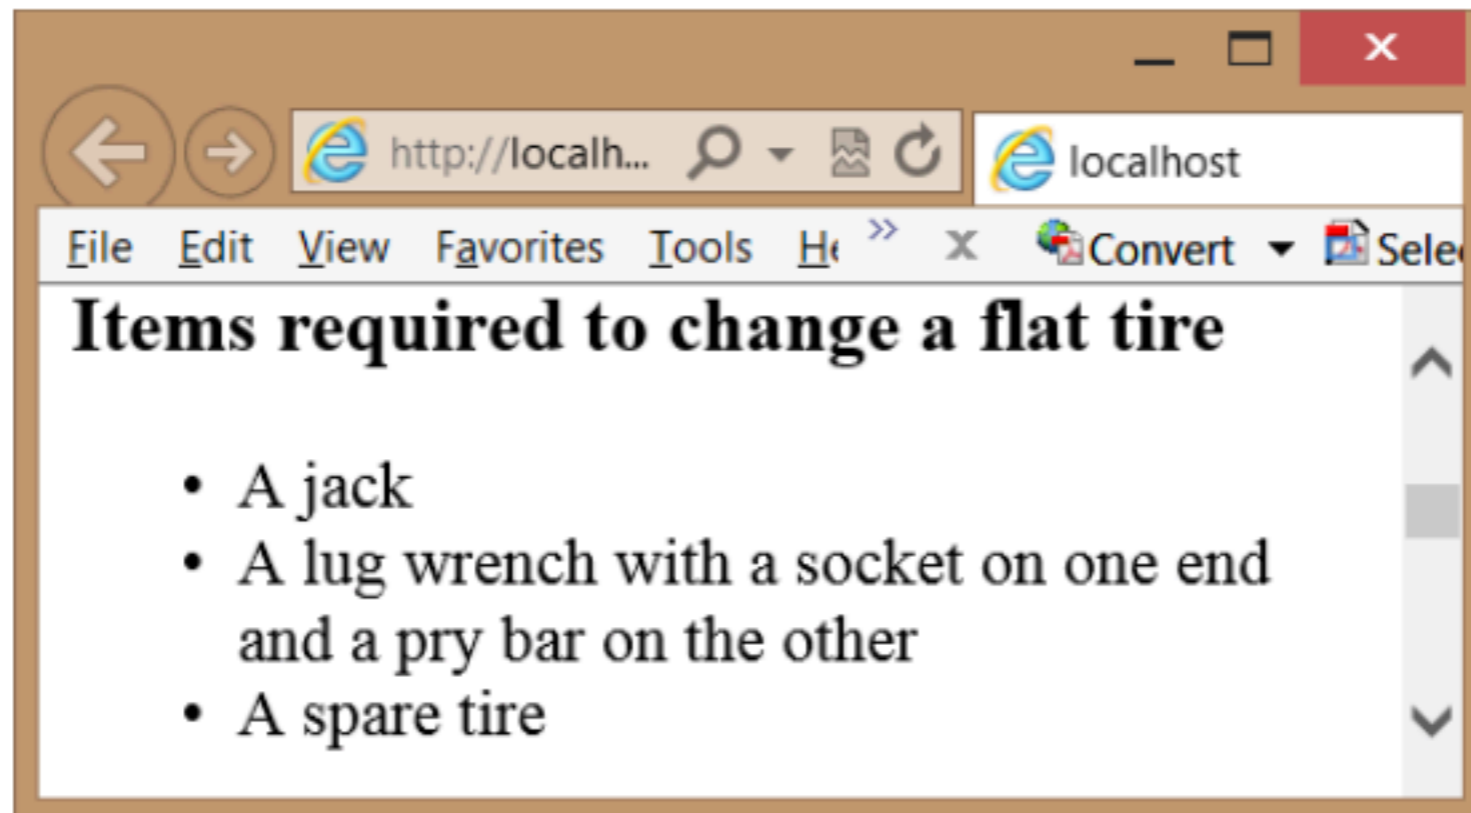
http://localh...

localhost

File Edit View Favorites Tools He »

Convert Sele

Items required to change a flat tire

- A jack
- A lug wrench with a socket on one end and a pry bar on the other
- A spare tire